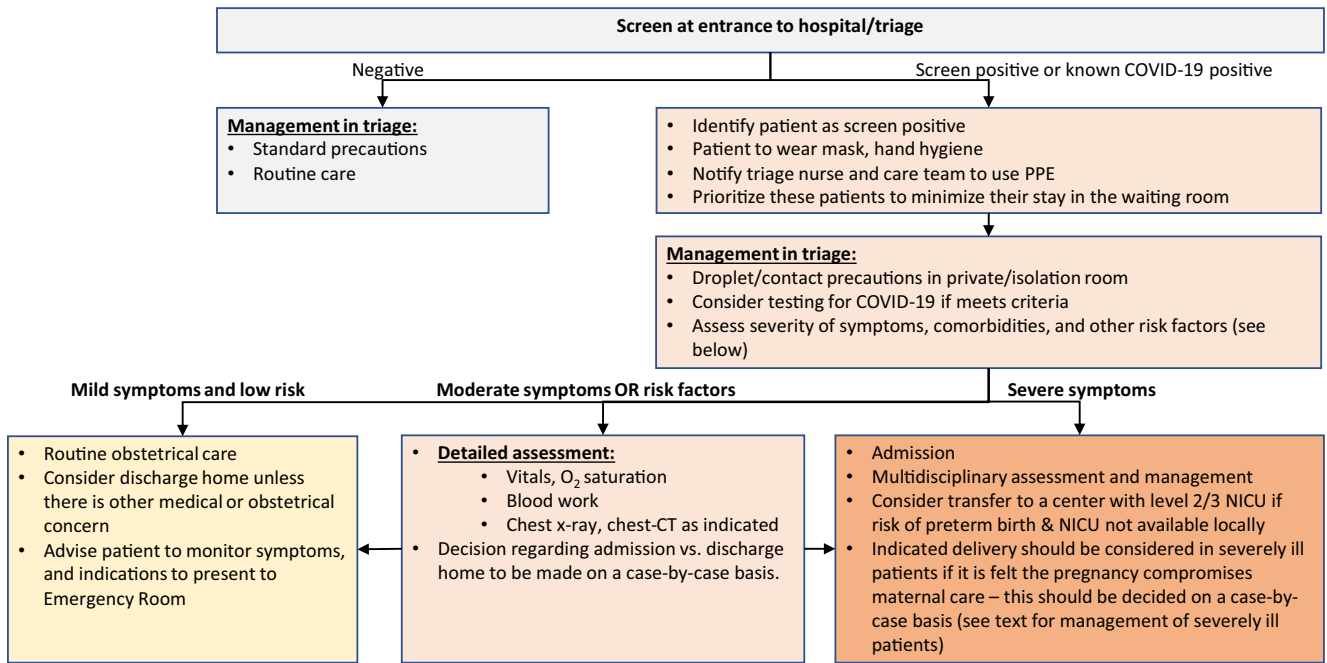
Screen at entrance to hospital/triage

Negative

Screen positive or known COVID-19 positive

Management in triage:
- Standard precautions
- Routine care

- Identify patient as screen positive
- Patient to wear mask, hand hygiene
- Notify triage nurse and care team to use PPE
- Prioritize these patients to minimize their stay in the waiting room

Management in triage:
- Droplet/contact precautions in private/isolation room
- Consider testing for COVID-19 if meets criteria
- Assess severity of symptoms, comorbidities, and other risk factors (see below)

Mild symptoms and low risk

Moderate symptoms OR risk factors

Severe symptoms

- Routine obstetrical care
- Consider discharge home unless there is other medical or obstetrical concern
- Advise patient to monitor symptoms, and indications to present to Emergency Room

- Detailed assessment:
  - Vitals, $O_2$ saturation
  - Blood work
  - Chest x-ray, chest-CT as indicated
- Decision regarding admission vs. discharge home to be made on a case-by-case basis.

- Admission
- Multidisciplinary assessment and management
- Consider transfer to a center with level 2/3 NICU if risk of preterm birth & NICU not available locally
- Indicated delivery should be considered in severely ill patients if it is felt the pregnancy compromises maternal care – this should be decided on a case-by-case basis (see text for management of severely ill patients)